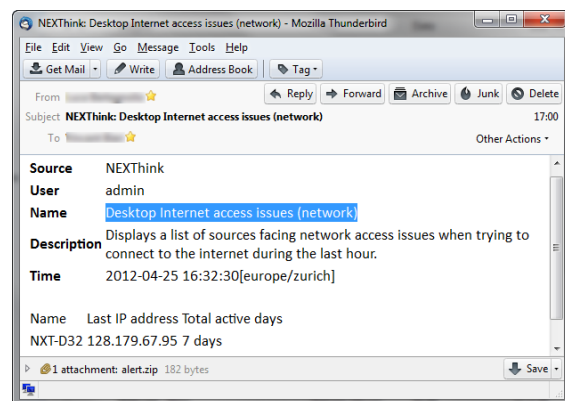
NEXThink: Desktop Internet access issues (network) - Mozilla Thunderbird

File Edit View Go Message Tools Help

Get Mail | Write | Address Book | Tag

From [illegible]

Reply | Forward | Archive | Junk | Delete

Subject NEXThink: Desktop Internet access issues (network) 17:00

To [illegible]

Other Actions

| | |
|---|---|
| Source | NEXThink |
| User | admin |
| Name | Desktop Internet access issues (network) |
| Description | Displays a list of sources facing network access issues when trying to connect to the internet during the last hour. |
| Time | 2012-04-25 16:32:30[europe/zurich] |

Name Last IP address Total active days
NXT-D32 128.179.67.95 7 days

1 attachment: alert.zip 182 bytes

Save